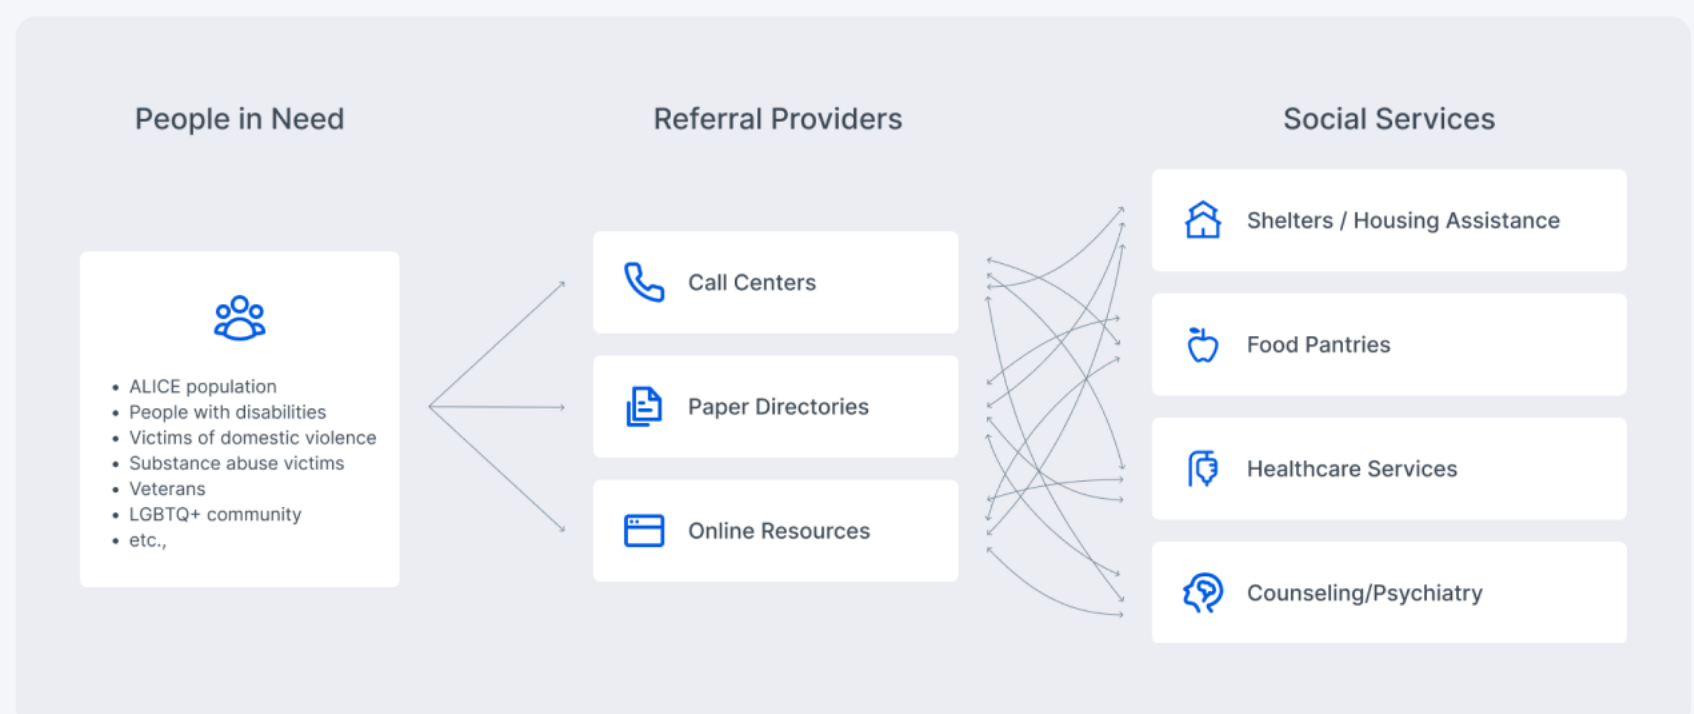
People in Need

Referral Providers

Social Services

- ALICE population
- People with disabilities
- Victims of domestic violence
- Substance abuse victims
- Veterans
- LGBTQ+ community
- etc.,

Call Centers

Paper Directories

Online Resources

Shelters / Housing Assistance

Food Pantries

Healthcare Services

Counseling/Psychiatry